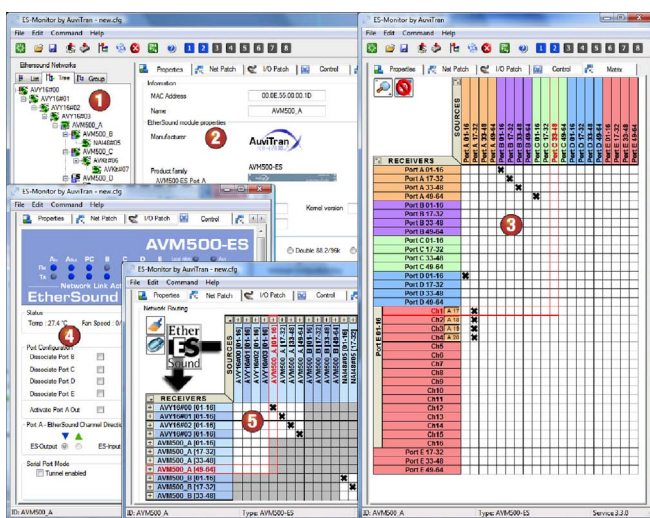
ES-Monitor by AuviTran - new.cfg
File Edit Command Help
1 2 3 4 5 6 7 8
Ethersound Networks
List Tree Group
AVY16#00
AVY16#01
AVY16#02
AVY16#03
AVM500_A
AVM500_B
NAI48#05
AVM500_C
AVX16#06
AVY16#07
1
Properties Net Patch I/O Patch Control
Information
MAC Address 00.0E.55.00.00.1D
Name AVM500_A
EtherSound module properties
Manufacturer
2
AuviTran
Product family AVM500-ES
AVM500-ES Port A
Kernel version
Double 88.2/96k
ES-Monitor by AuviTran - new.cfg
File Edit Command Help
Properties Net Patch I/O Patch Control
AVM500-ES
Network Link Act
EtherSound
Status
Temp : 27.4 °C Fan Speed : 0
4
Port Configuration
Dissociate Port B
Dissociate Port C
Dissociate Port D
Dissociate Port E
Activate Port A Out
Port A - EtherSound Channel Directi
ES-Output ES-Input
Serial Port Mode
Tunnel enabled
ID: AVM500_A
ES-Monitor by AuviTran - new.cfg
File Edit Command Help
Properties Net Patch I/O Patch Control
Network Routing
Ether ES Sound
SOURCES
AVY16#00 [01-16]
AVY16#01 [01-16]
AVY16#02 [01-16]
AVY16#03 [01-16]
AVM500_A [01-16]
AVM500_A [17-32]
AVM500_A [33-48]
AVM500_A [49-64]
AVM500_B [01-16]
AVM500_B [17-32]
AVM500_B [33-48]
AVM500_B [49-64]
NAI48#05 [01-16]
NAI48#05 [17-32]
RECEIVERS
AVY16#00 [01-16]
AVY16#01 [01-16]
AVY16#02 [01-16]
AVY16#03 [01-16]
AVM500_A [01-16]
AVM500_A [17-32]
AVM500_A [33-48]
AVM500_A [49-64]
AVM500_B [01-16]
AVM500_B [17-32]
AVM500_B [33-48]
5
ID: AVM500_A Type: AVM500-ES
ES-Monitor by AuviTran - new.cfg
File Edit Command Help
1 2 3 4 5 6 7 8
Properties Net Patch I/O Patch Control Matrix
SOURCES
Port A 01-16
Port A 17-32
Port A 33-48
Port A 49-64
Port B 01-16
Port B 17-32
Port B 33-48
Port B 49-64
Port C 01-16
Port C 17-32
Port C 33-48
Port C 49-64
Port D 01-16
Port D 17-32
Port D 33-48
Port D 49-64
Port E 01-16
Port E 17-32
Port E 33-48
Port E 49-64
RECEIVERS
Port A 01-16
Port A 17-32
Port A 33-48
Port A 49-64
Port B 01-16
Port B 17-32
Port B 33-48
Port B 49-64
Port C 01-16
Port C 17-32
Port C 33-48
Port C 49-64
Port D 01-16
Port D 17-32
Port D 33-48
Port D 49-64
3
Port E 01-16
Ch1 A 17
Ch2 A 18
Ch3 A 19
Ch4 A 20
Ch5
Ch6
Ch7
Ch8
Ch9
Ch10
Ch11
Ch12
Ch13
Ch14
Ch15
Ch16
Port E 17-32
Port E 33-48
Port E 49-64
ID: AVM500_A Type: AVM500-ES Service 3.3.0